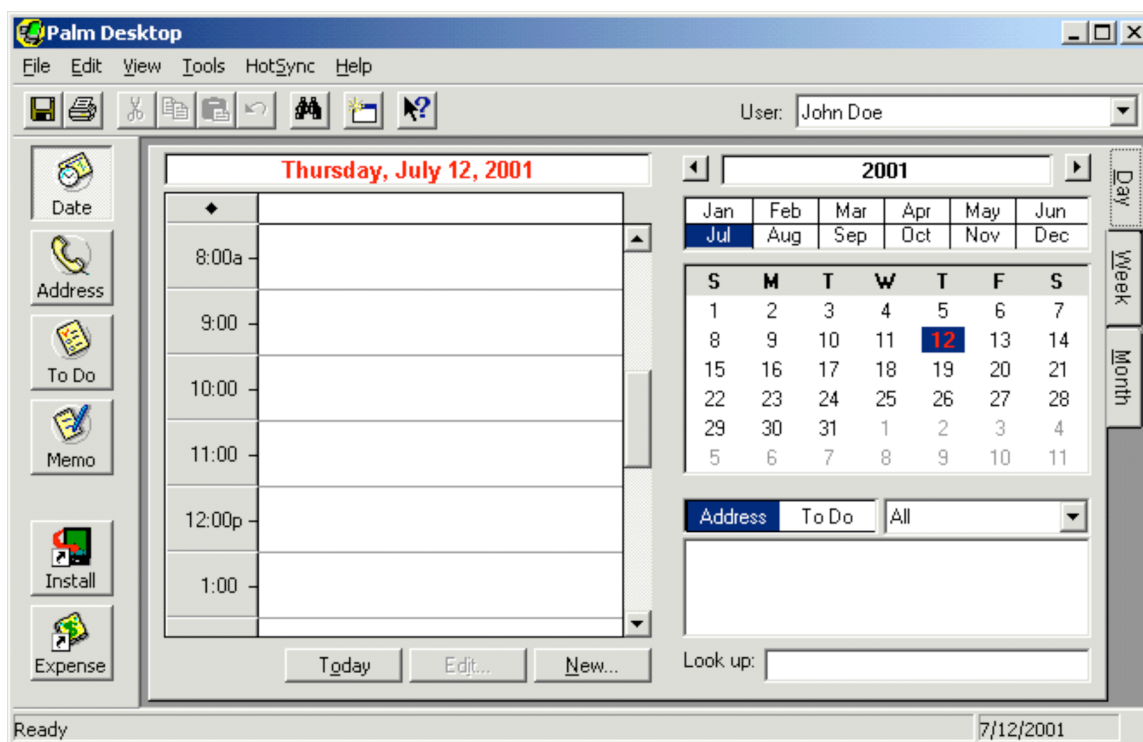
Palm Desktop

File Edit View Tools HotSync Help

User: John Doe

Date
Address
To Do
Memo
Install
Expense

Thursday, July 12, 2001

◆
8:00a
9:00
10:00
11:00
12:00p
1:00

Today Edit... New...

2001

| Jan | Feb | Mar | Apr | May | Jun |
|---|---|---|---|---|---|
| Jul | Aug | Sep | Oct | Nov | Dec |

| S | M | T | W | T | F | S |
|---|---|---|---|---|---|---|
| 1 | 2 | 3 | 4 | 5 | 6 | 7 |
| 8 | 9 | 10 | 11 | 12 | 13 | 14 |
| 15 | 16 | 17 | 18 | 19 | 20 | 21 |
| 22 | 23 | 24 | 25 | 26 | 27 | 28 |
| 29 | 30 | 31 | 1 | 2 | 3 | 4 |
| 5 | 6 | 7 | 8 | 9 | 10 | 11 |

Day
Week
Month

Address To Do All

Look up:

Ready
7/12/2001